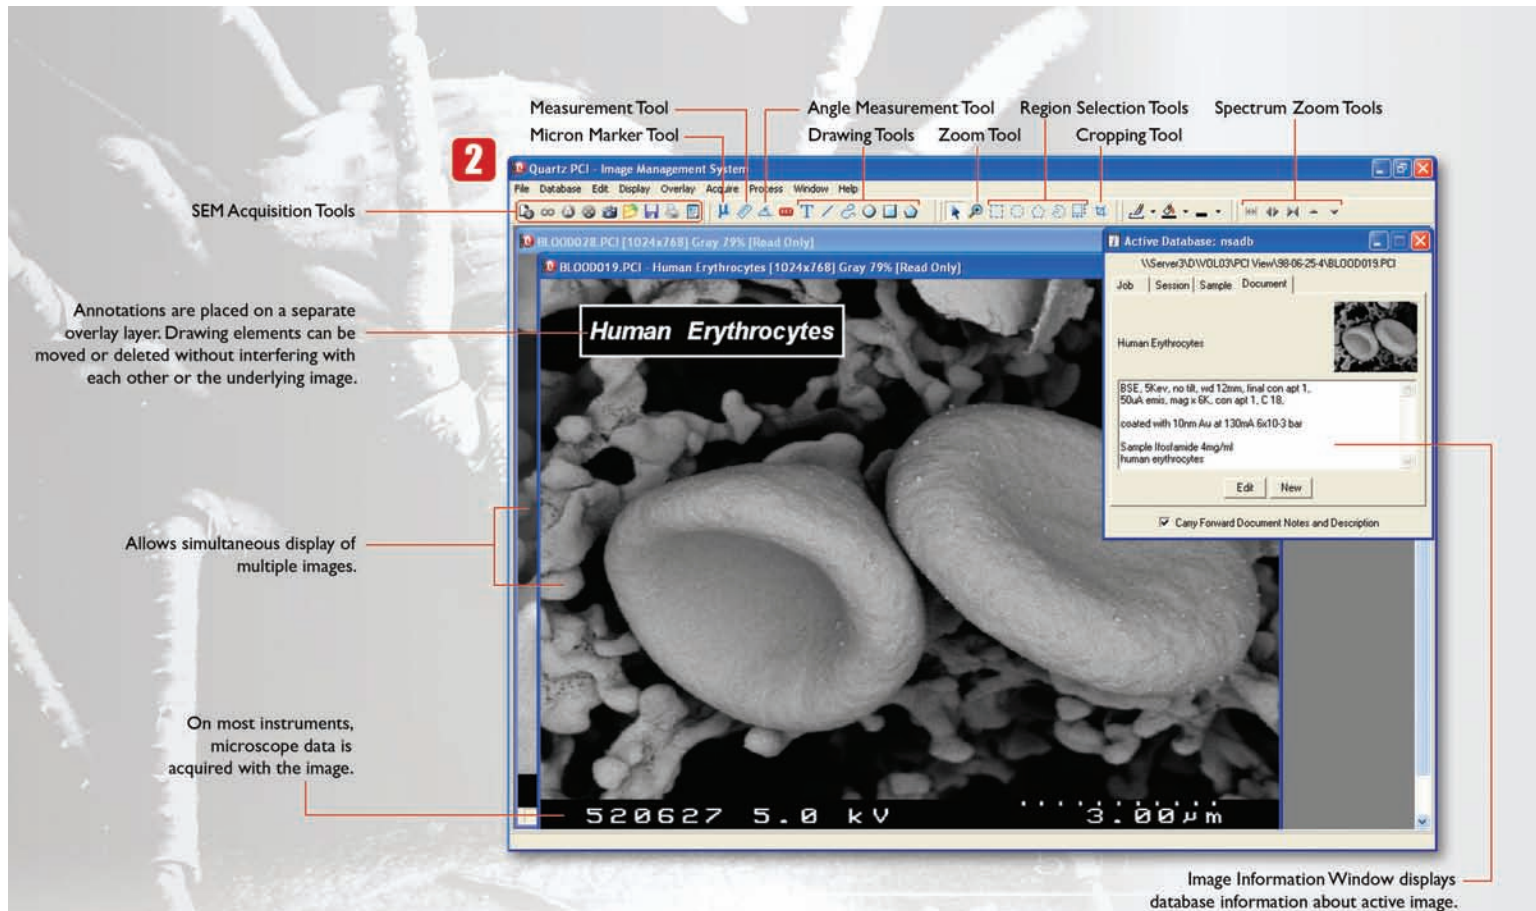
Measurement Tool
Micron Marker Tool
Angle Measurement Tool
Drawing Tools
Zoom Tool
Region Selection Tools
Cropping Tool
Spectrum Zoom Tools

2

Quartz PCI - Image Management System
File Database Edit Display Overlay Acquire Process Window Help

SEM Acquisition Tools

BLOOD078.PCI [1024x768] Gray 79% [Read Only]
BLOOD019.PCI - Human Erythrocytes [1024x768] Gray 79% [Read Only]

Human Erythrocytes

520627 5.0 kV 3.00µm

Active Database: nsadb
\\Server3\D\WOL03\PCI View\98-06-25-4\BLOOD019.PCI
Job | Session | Sample | Document
Human Erythrocytes
BSE, 5Kev, no tilt, wd 12mm, final con apt 1, 50uA emis, mag x 6K, con apt 1, C 18.
coated with 10nm Au at 130mA 6x10-3 bar
Sample Ifosfamide 4mg/ml
human erythrocytes
Edit New
Carry Forward Document Notes and Description

Annotations are placed on a separate overlay layer. Drawing elements can be moved or deleted without interfering with each other or the underlying image.

Allows simultaneous display of multiple images.

On most instruments, microscope data is acquired with the image.

Image Information Window displays database information about active image.